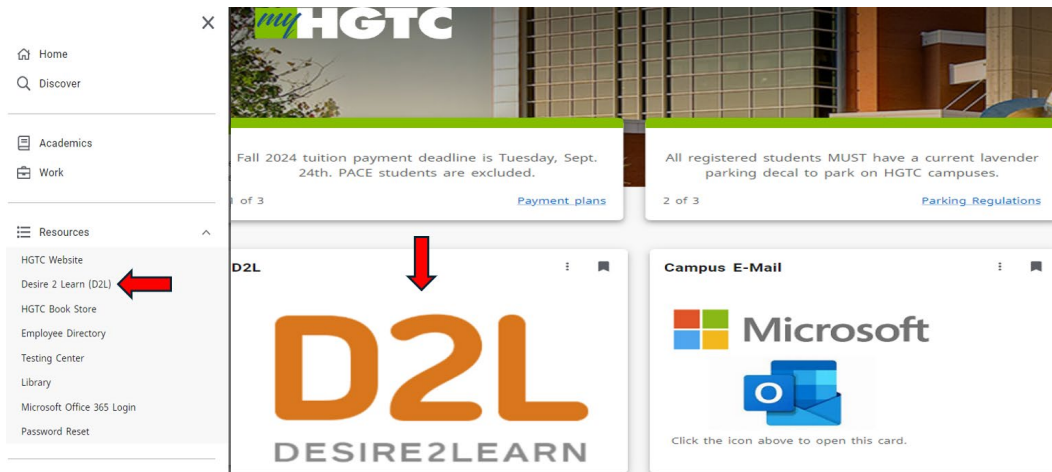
Home
Discover
Academics
Work
Resources
HGTC Website
Desire 2 Learn (D2L)
HGTC Book Store
Employee Directory
Testing Center
Library
Microsoft Office 365 Login
Password Reset

myHGTC

Fall 2024 tuition payment deadline is Tuesday, Sept. 24th. PACE students are excluded.
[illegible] of 3
Payment plans

All registered students MUST have a current lavender parking decal to park on HGTC campuses.
2 of 3
Parking Regulations

D2L
D2L
DESIRE2LEARN

Campus E-Mail
Microsoft
Click the icon above to open this card.